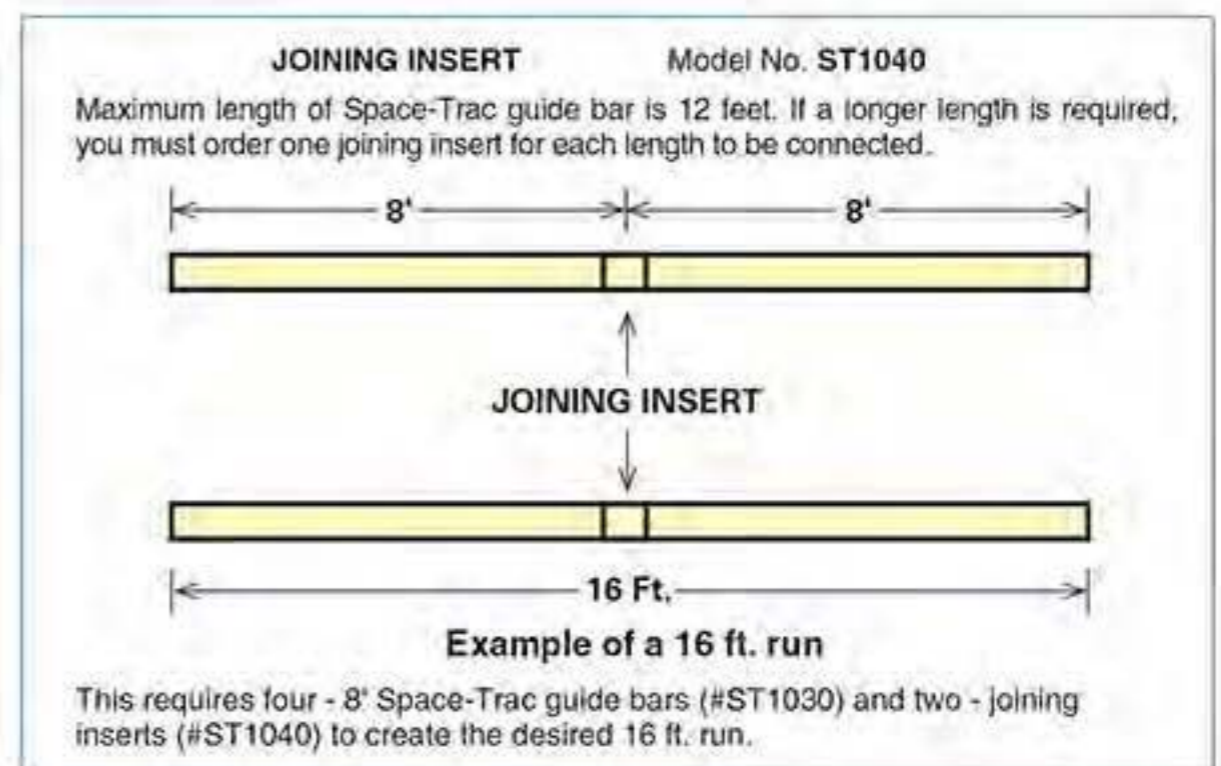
JOINING INSERT Model No. ST1040

Maximum length of Space-Trac guide bar is 12 feet. If a longer length is required, you must order one joining insert for each length to be connected.

8'

8'

JOINING INSERT

16 Ft.

Example of a 16 ft. run

This requires four - 8' Space-Trac guide bars (#ST1030) and two - joining inserts (#ST1040) to create the desired 16 ft. run.